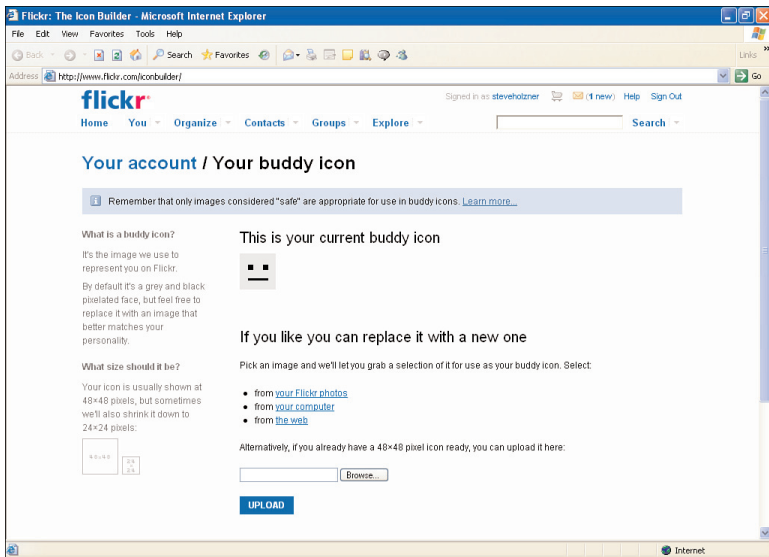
Flickr: The Icon Builder - Microsoft Internet Explorer

File Edit View Favorites Tools Help

Back Search Favorites

Links

Address http://www.flickr.com/iconbuilder/

Go

flickr

Signed in as steveholzner (1 new) Help Sign Out

Home You Organize Contacts Groups Explore Search

Your account / Your buddy icon

Remember that only images considered "safe" are appropriate for use in buddy icons. Learn more...

What is a buddy icon?

It's the image we use to represent you on Flickr.

By default it's a grey and black pixelated face, but feel free to replace it with an image that better matches your personality.

What size should it be?

Your icon is usually shown at 48×48 pixels, but sometimes we'll also shrink it down to 24×24 pixels:

48x48

24x24

This is your current buddy icon

If you like you can replace it with a new one

Pick an image and we'll let you grab a selection of it for use as your buddy icon. Select:

• from your Flickr photos
• from your computer
• from the web

Alternatively, if you already have a 48×48 pixel icon ready, you can upload it here:

Browse...

UPLOAD

Internet